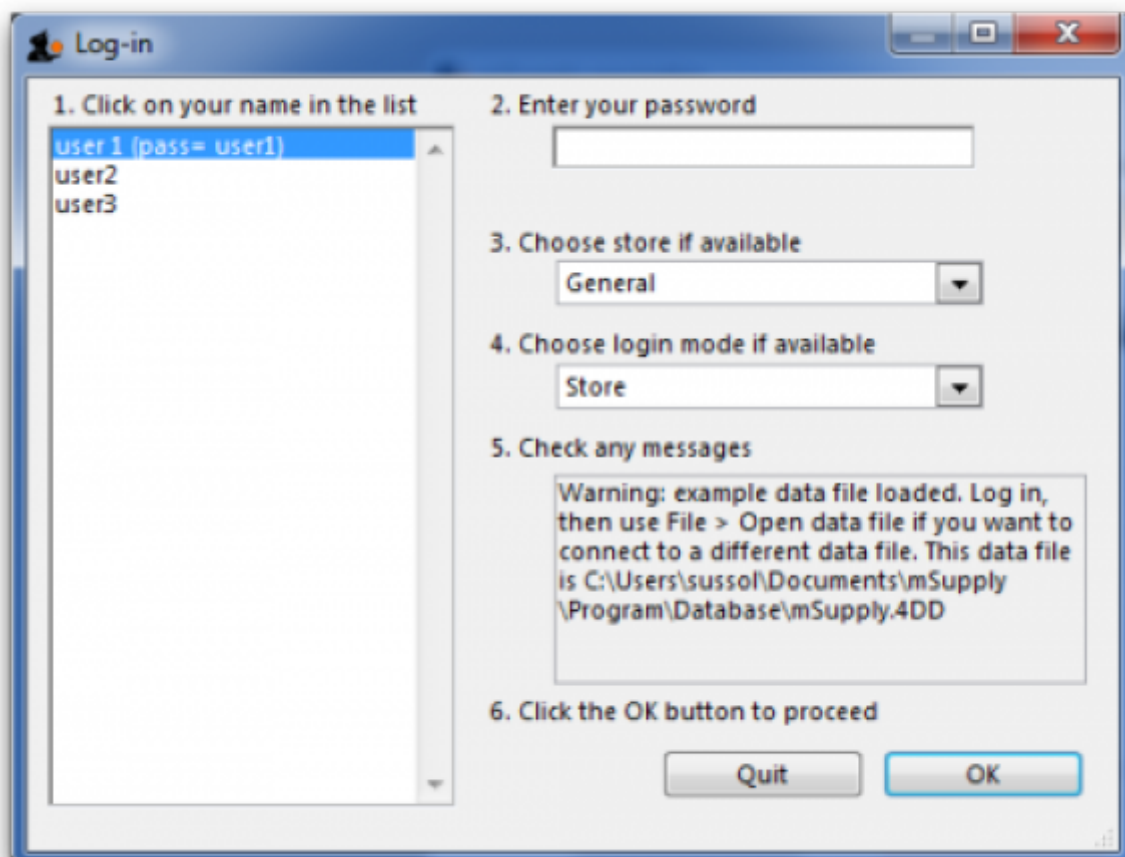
Log-in

1. Click on your name in the list

user 1 (pass= user1)
user2
user3

2. Enter your password

3. Choose store if available

General

4. Choose login mode if available

Store

5. Check any messages

Warning: example data file loaded. Log in, then use File > Open data file if you want to connect to a different data file. This data file is C:\Users\sussol\Documents\mSupply\Program\Database\mSupply.4DD

6. Click the OK button to proceed

Quit

OK